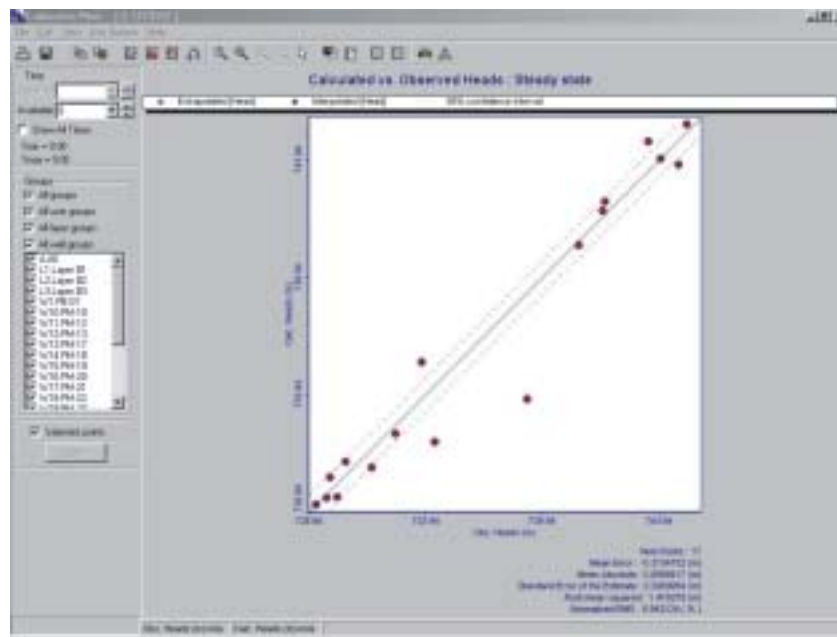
Calculated vs. Observed Heads : Steady state

Extrapolated [Head]
Interpolated [Head]
95% confidence interval

Time
Available
Show All Times
Time = 0.00
Time = 0.00

Groups
All groups
All wells groups
All layer groups
All well groups

L1 Layer
L2 Layer
L3 Layer
W1 PB 01
W10 PM 10
W11 PM 11
W12 PM 12
W13 PM 13
W14 PM 14
W15 PM 15
W16 PM 16
W17 PM 17
W18 PM 18

Selected points

Calc. Heads (m)
Obs. Heads (m)

Num Points : 17
Mean Error : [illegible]
Mean Absolute : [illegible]
Standard Error of the Estimate : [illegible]
Root Mean Squared : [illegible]
Normalized RMS : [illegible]

Obs. Heads (m) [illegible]
Calc. Heads (m) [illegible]